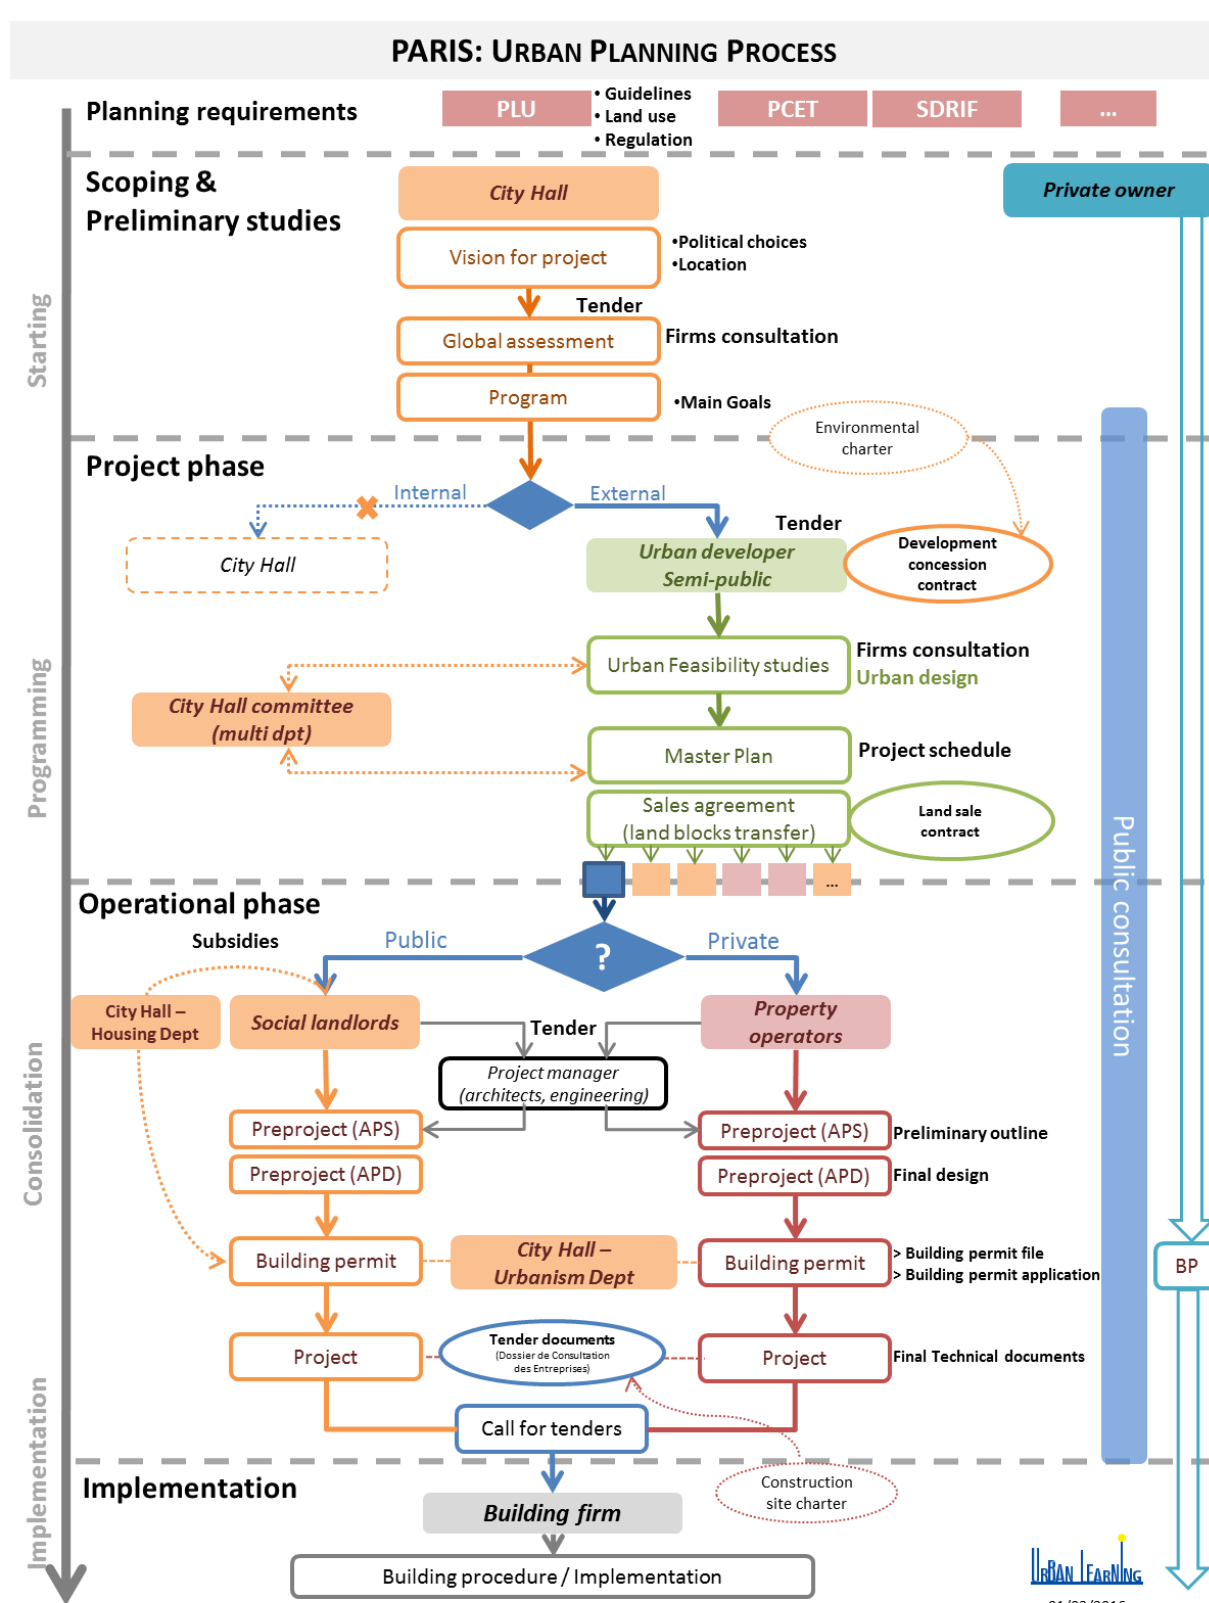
PARIS: URBAN PLANNING PROCESS

Planning requirements

PLU
• Guidelines
• Land use
• Regulation
PCET
SDRIF
...

Scoping & Preliminary studies

City Hall
Private owner
Vision for project
•Political choices
•Location
Tender
Global assessment
Firms consultation
Program
•Main Goals

Starting

Environmental charter

Project phase

Internal
External
City Hall
Tender
Urban developer Semi-public
Development concession contract
Urban Feasibility studies
Firms consultation
Urban design
City Hall committee (multi dpt)
Master Plan
Project schedule
Sales agreement (land blocks transfer)
Land sale contract
...

Programming

Public consultation

Operational phase

Subsidies
Public
?
Private
City Hall – Housing Dept
Social landlords
Tender
Property operators
Project manager (architects, engineering)
Preproject (APS)
Preproject (APS)
Preliminary outline
Preproject (APD)
Preproject (APD)
Final design
Building permit
City Hall – Urbanism Dept
Building permit
> Building permit file
> Building permit application
BP
Project
Tender documents (Dossier de Consultation des Entreprises)
Project
Final Technical documents
Call for tenders

Consolidation

Implementation

Construction site charter
Building firm
Building procedure / Implementation

Implementation

URBAN LEARNING
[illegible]